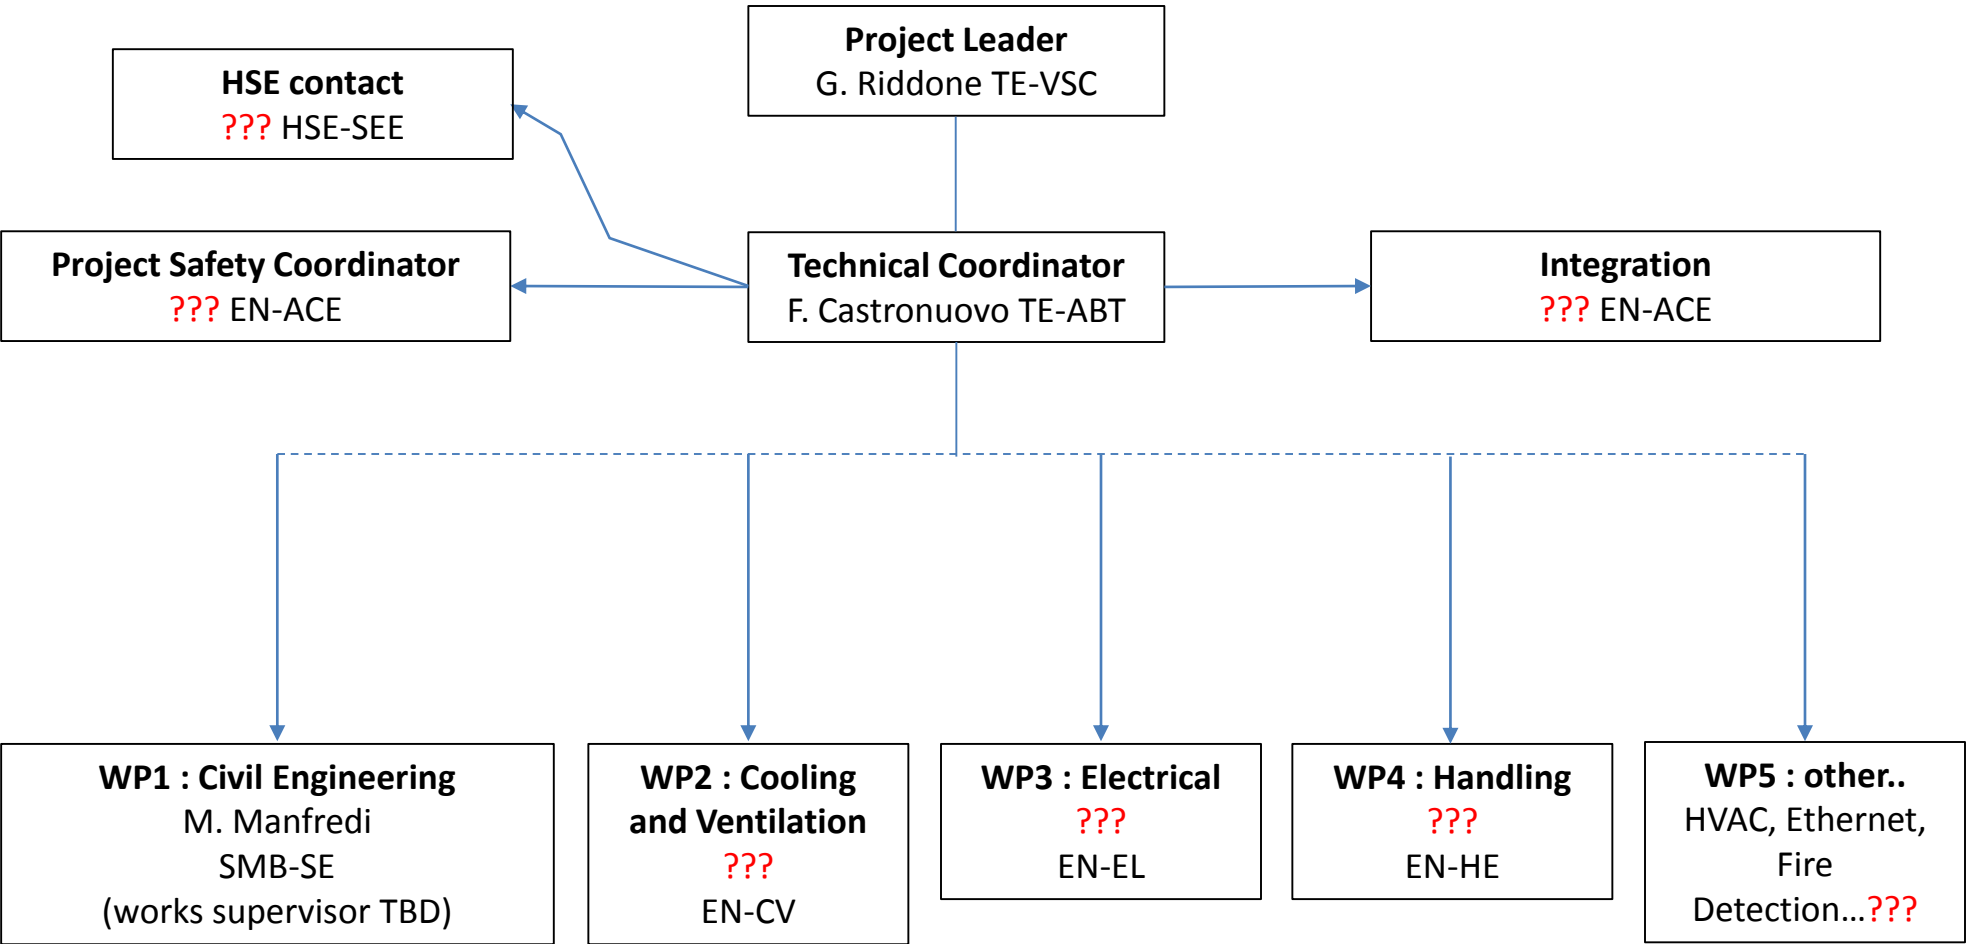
Project Leader
G. Riddone TE-VSC

HSE contact
??? HSE-SEE

Project Safety Coordinator
??? EN-ACE

Technical Coordinator
F. Castronuovo TE-ABT

Integration
??? EN-ACE

WP1 : Civil Engineering
M. Manfredi
SMB-SE
(works supervisor TBD)

WP2 : Cooling and Ventilation
???
EN-CV

WP3 : Electrical
???
EN-EL

WP4 : Handling
???
EN-HE

WP5 : other..
HVAC, Ethernet, Fire Detection…???